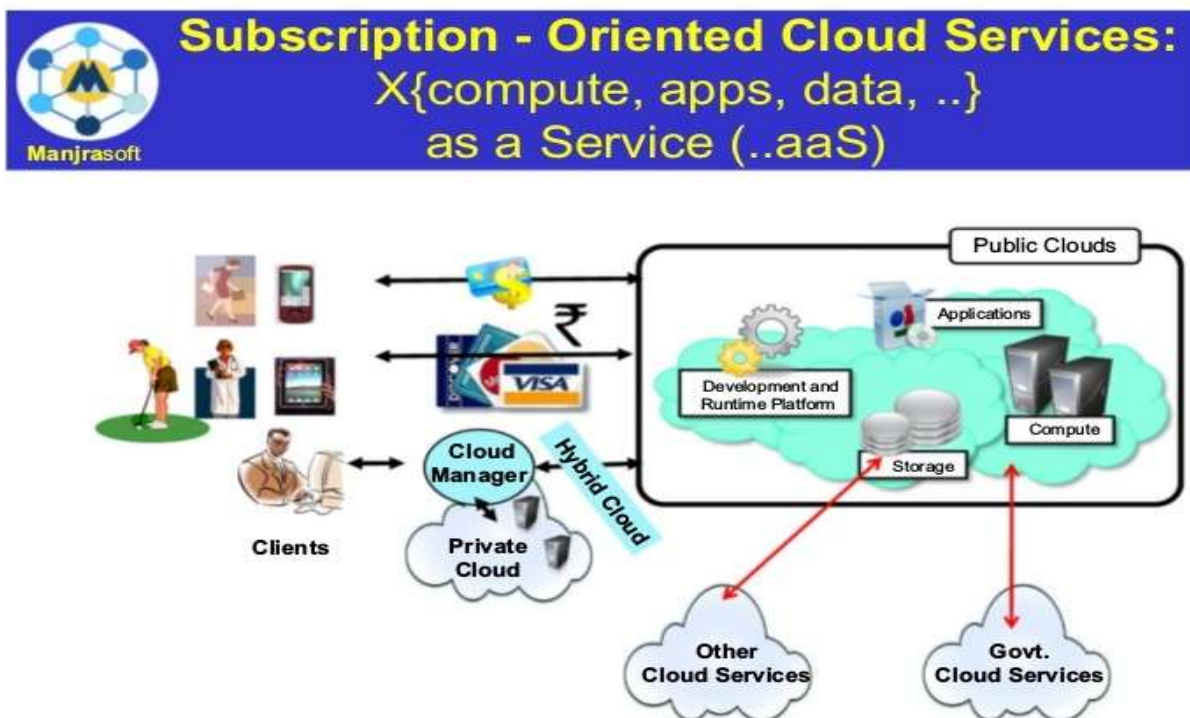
Manjrasoft

Subscription - Oriented Cloud Services:
X{compute, apps, data, ..}
as a Service (..aaS)

Public Clouds

Applications

Development and Runtime Platform

Compute

Storage

₹

VISA

Cloud Manager

Hybrid Cloud

Private Cloud

Clients

Other Cloud Services

Govt. Cloud Services